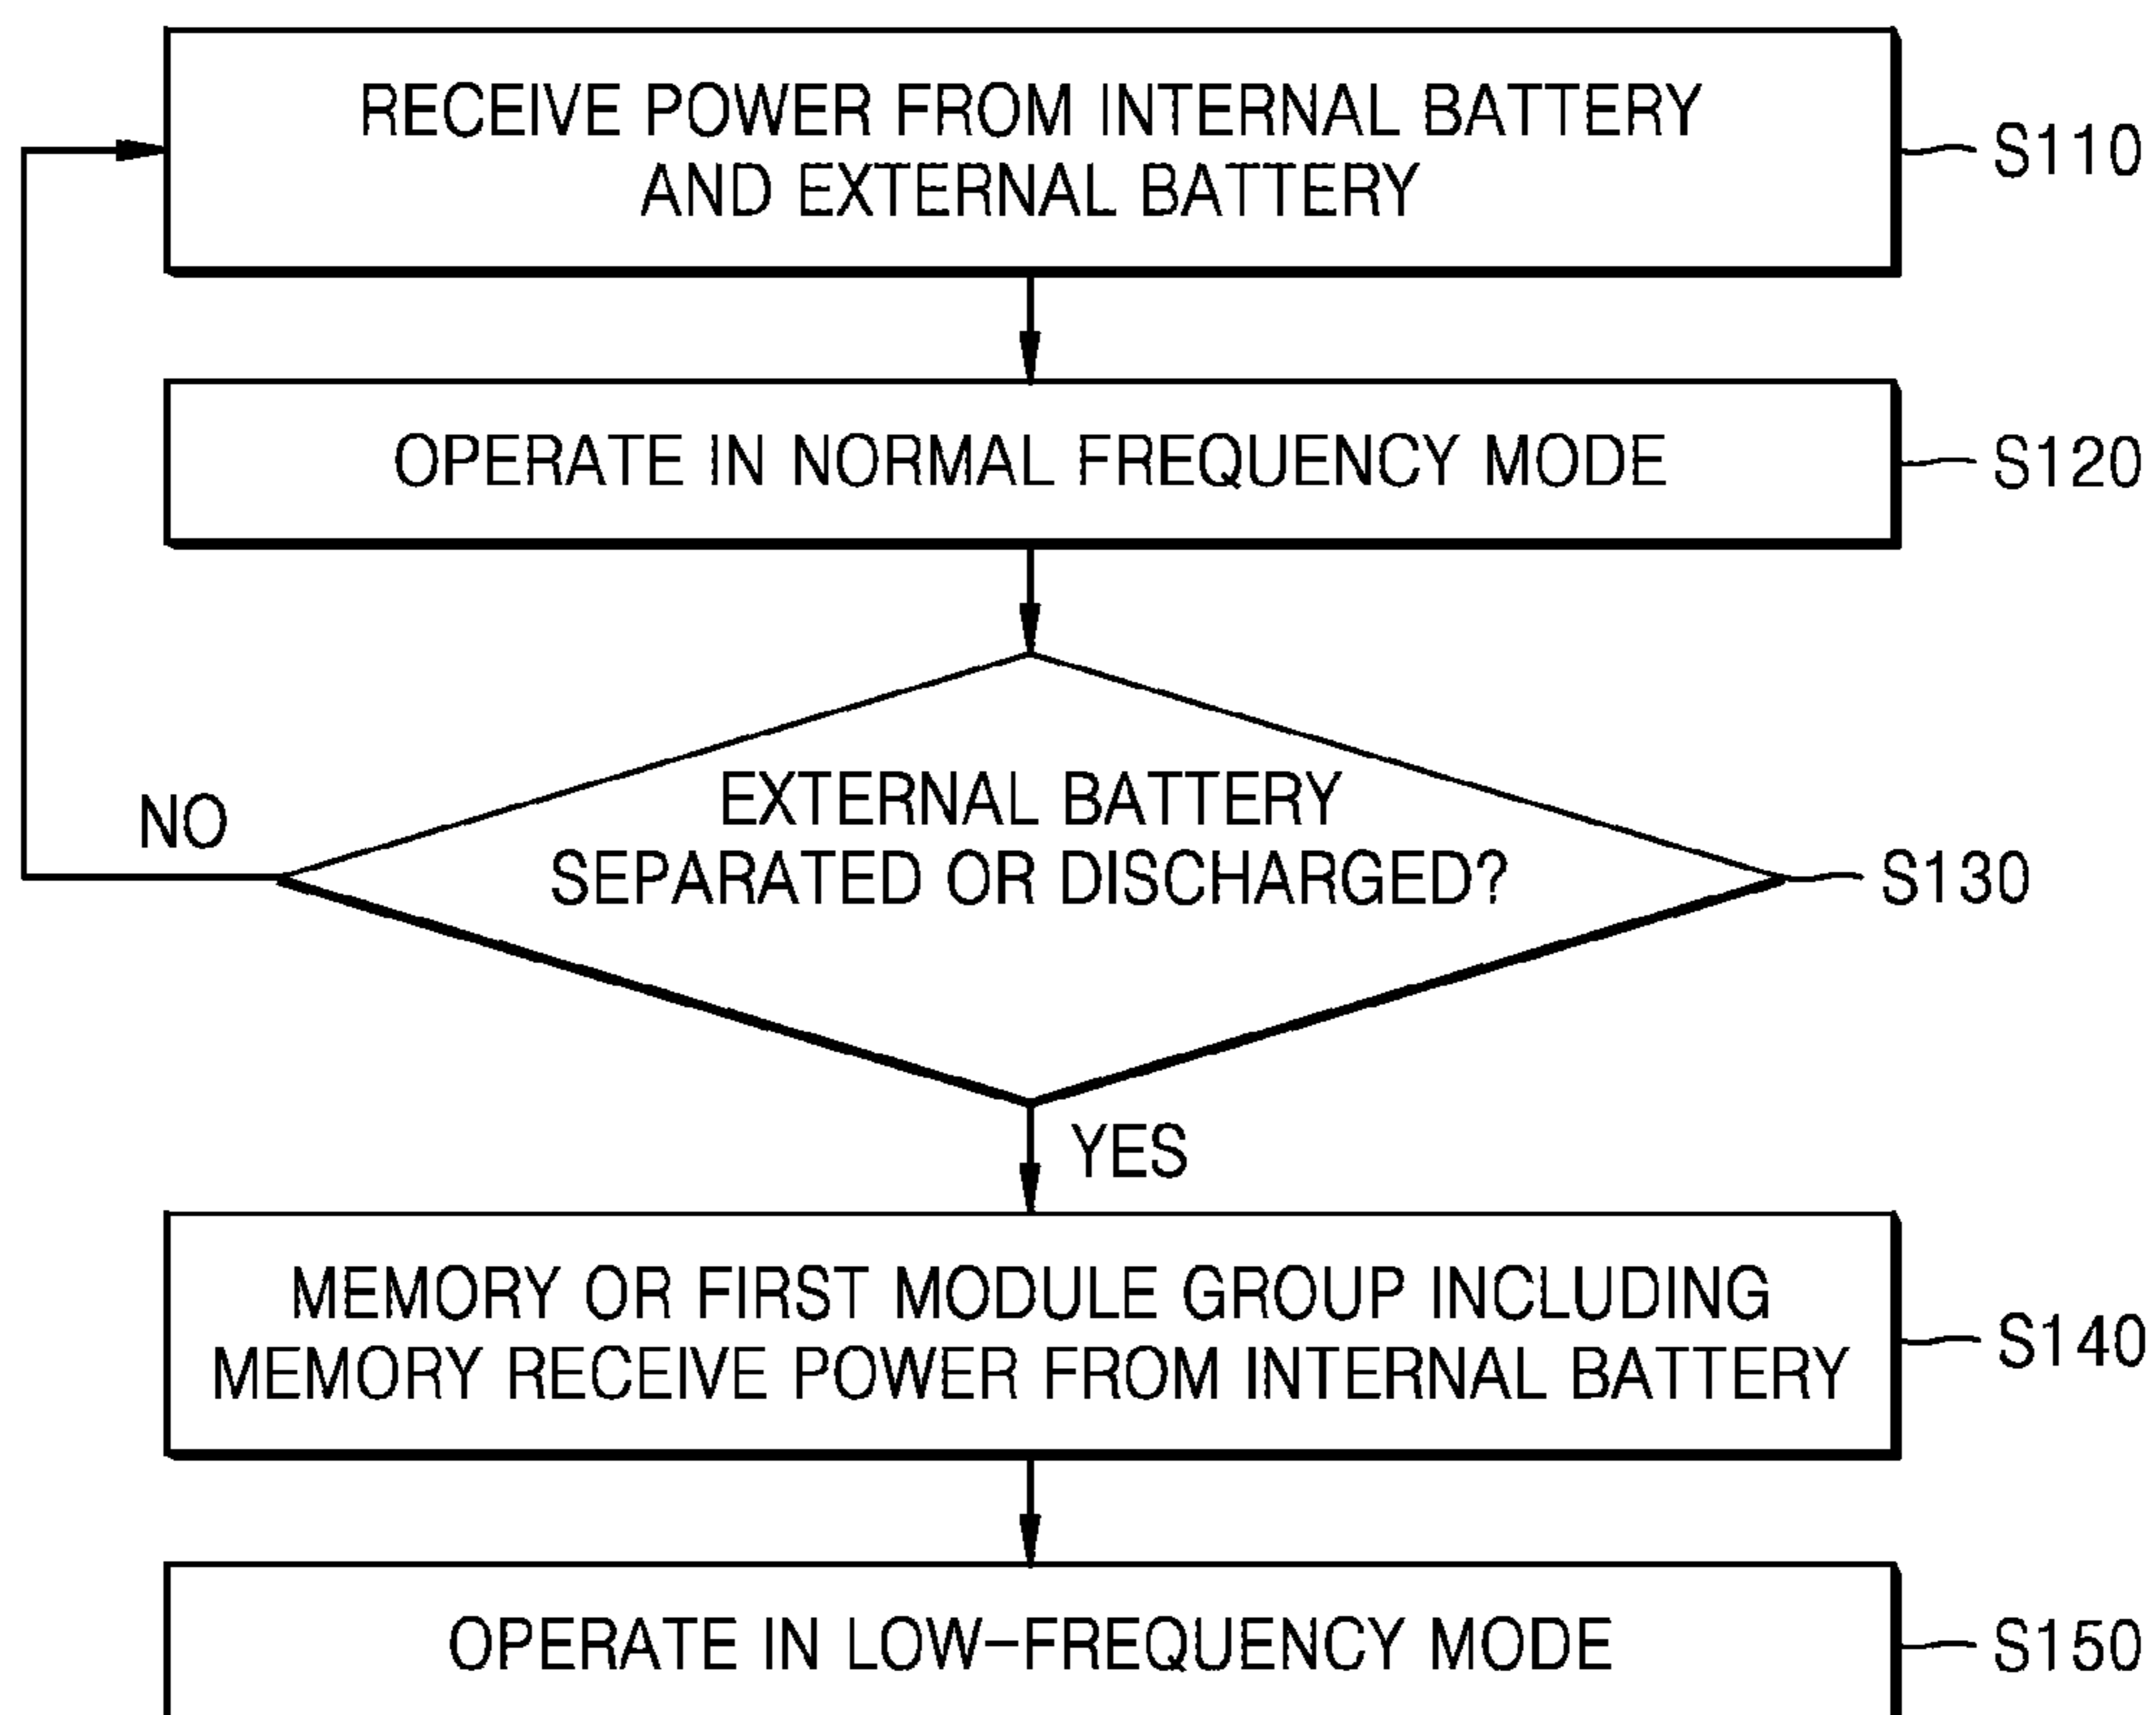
RECEIVE POWER FROM INTERNAL BATTERY AND EXTERNAL BATTERY

S110

OPERATE IN NORMAL FREQUENCY MODE

S120

NO

EXTERNAL BATTERY SEPARATED OR DISCHARGED?

S130

YES

MEMORY OR FIRST MODULE GROUP INCLUDING MEMORY RECEIVE POWER FROM INTERNAL BATTERY

S140

OPERATE IN LOW-FREQUENCY MODE

S150